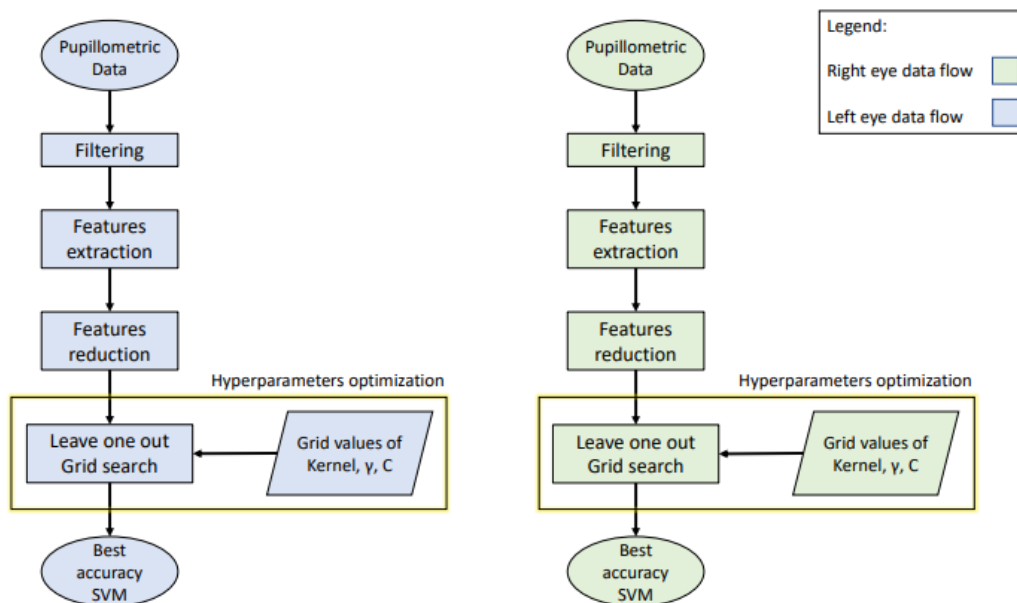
Pupillometric Data

Filtering

Features extraction

Features reduction

Hyperparameters optimization

Leave one out Grid search

Grid values of Kernel, γ, C

Best accuracy SVM

Pupillometric Data

Filtering

Features extraction

Features reduction

Hyperparameters optimization

Leave one out Grid search

Grid values of Kernel, γ, C

Best accuracy SVM

Legend:

Right eye data flow

Left eye data flow